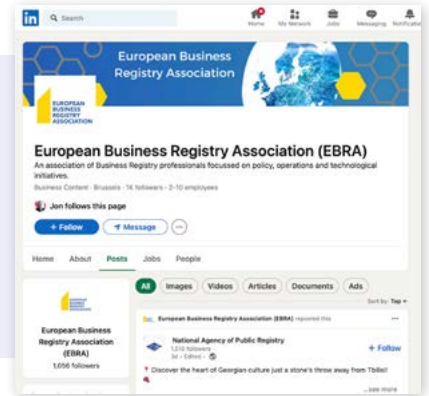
in Q Search

Home My Network Jobs Messaging Notifications

European Business Registry Association

EUROPEAN BUSINESS REGISTRY ASSOCIATION

European Business Registry Association (EBRA)

An association of Business Registry professionals focussed on policy, operations and technological initiatives.

Business Content · Brussels · 1K followers · 2-10 employees

Jon follows this page

+ Follow

Message

Home About Posts Jobs People

All Images Videos Articles Documents Ads

Sort by: Top

European Business Registry Association (EBRA) reposted this

National Agency of Public Registry

1,010 followers

3d · Edited ·

+ Follow

Discover the heart of Georgian culture just a stone's throw away from Tbilisi!

...see more

European Business Registry Association (EBRA)

1,056 followers